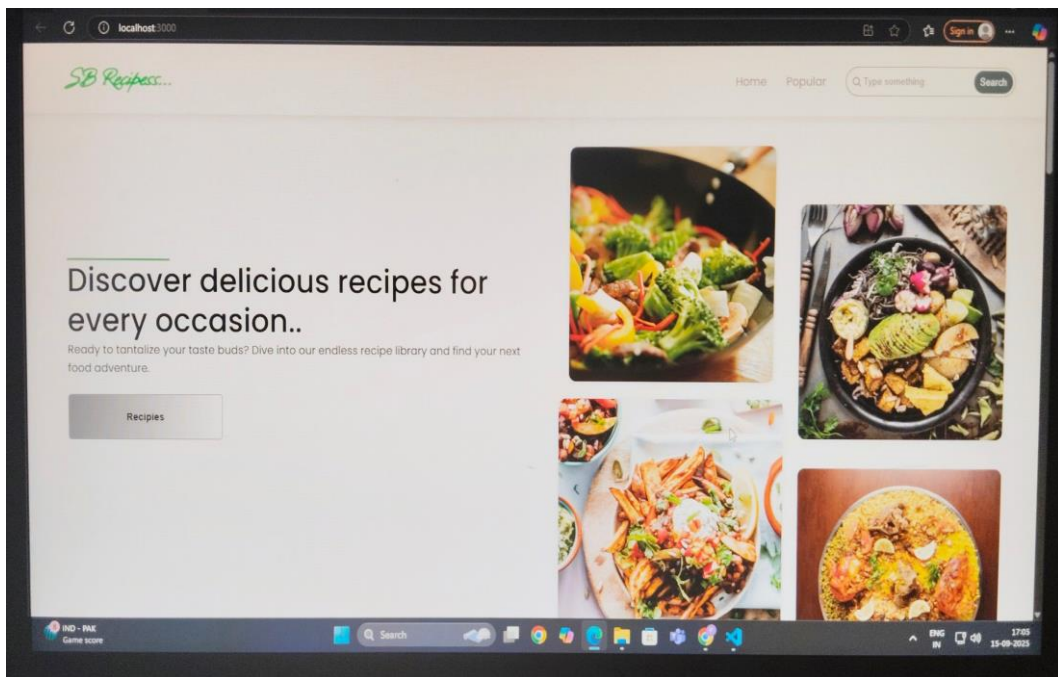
localhost:3000

Sign in

SB Recipess...

Home Popular Q Type something Search

Discover delicious recipes for every occasion..

Ready to tantalize your taste buds? Dive into our endless recipe library and find your next food adventure.

Recipies

IND - PAK
Game score

Search

ENG
IN

17:05
15-09-2025